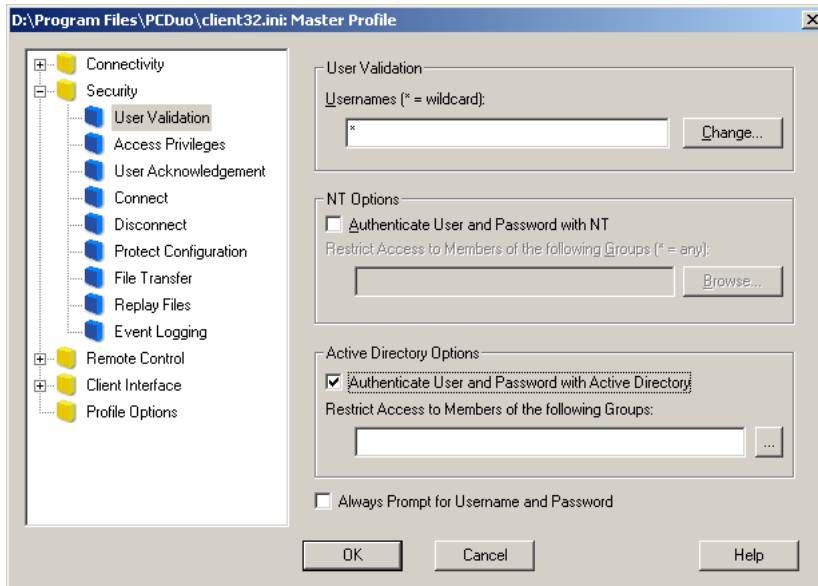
D:\Program Files\PCDuo\client32.ini: Master Profile

Connectivity
Security
User Validation
Access Privileges
User Acknowledgement
Connect
Disconnect
Protect Configuration
File Transfer
Replay Files
Event Logging
Remote Control
Client Interface
Profile Options

User Validation
Usernames (* = wildcard):
*
Change...

NT Options
Authenticate User and Password with NT
Restrict Access to Members of the following Groups (* = any):
Browse...

Active Directory Options
Authenticate User and Password with Active Directory
Restrict Access to Members of the following Groups:
...

Always Prompt for Username and Password

OK
Cancel
Help